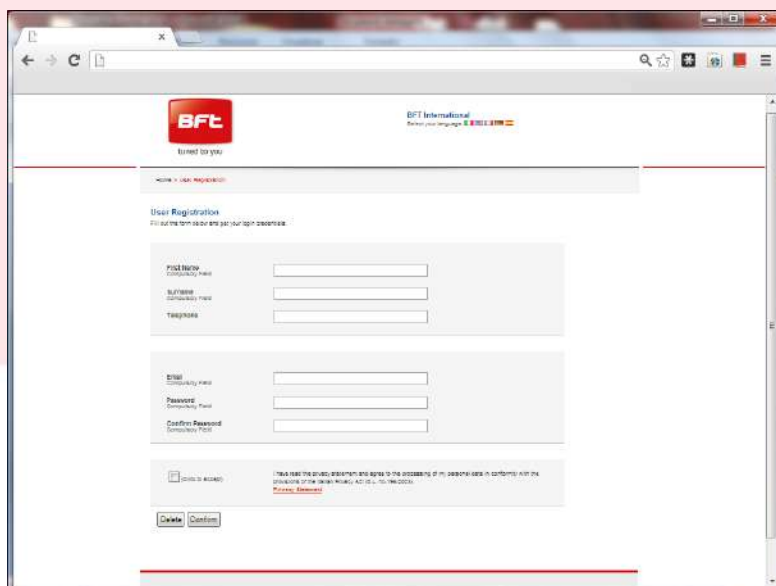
BFt

tuned to you

BFT International

Select your language

Home > User Registration

User Registration

Fill out the form below and get your login credentials.

First Name
Compulsory Field

Surname
Compulsory Field

Telephone

Email
Compulsory Field

Password
Compulsory Field

Confirm Password
Compulsory Field

(click to accept)

I have read the privacy statement and agree to the processing of my personal data in conformity with the provisions of the Italian Privacy Act (D.L. no. 196/2003).
Privacy Statement

Delete Confirm